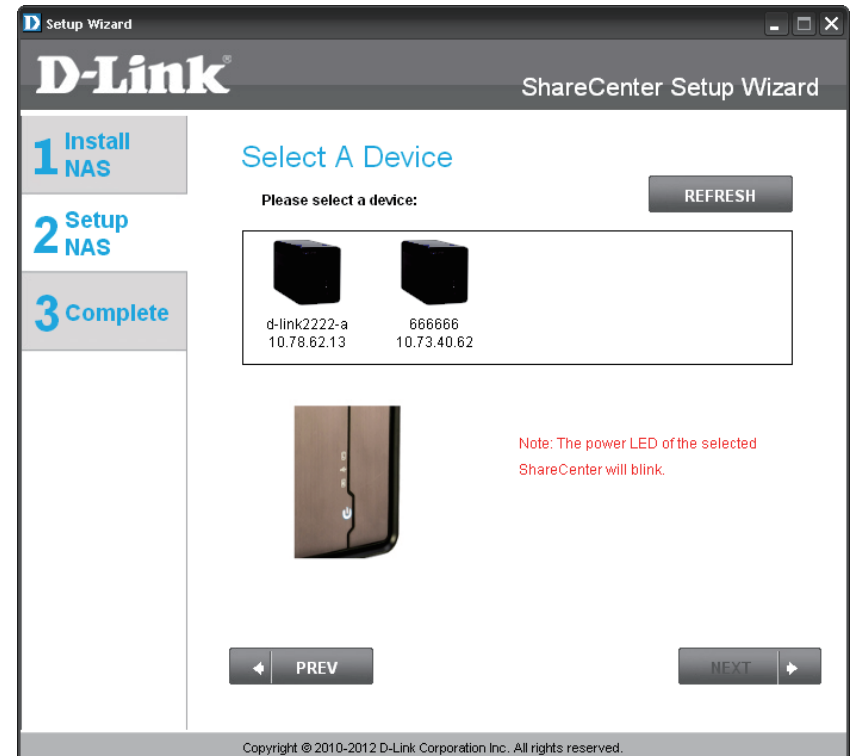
Setup Wizard

D-Link®

ShareCenter Setup Wizard

1 Install NAS

2 Setup NAS

3 Complete

Select A Device

Please select a device:

REFRESH

d-link2222-a
10.78.62.13

666666
10.73.40.62

Note: The power LED of the selected ShareCenter will blink.

PREV

NEXT

Copyright © 2010-2012 D-Link Corporation Inc. All rights reserved.